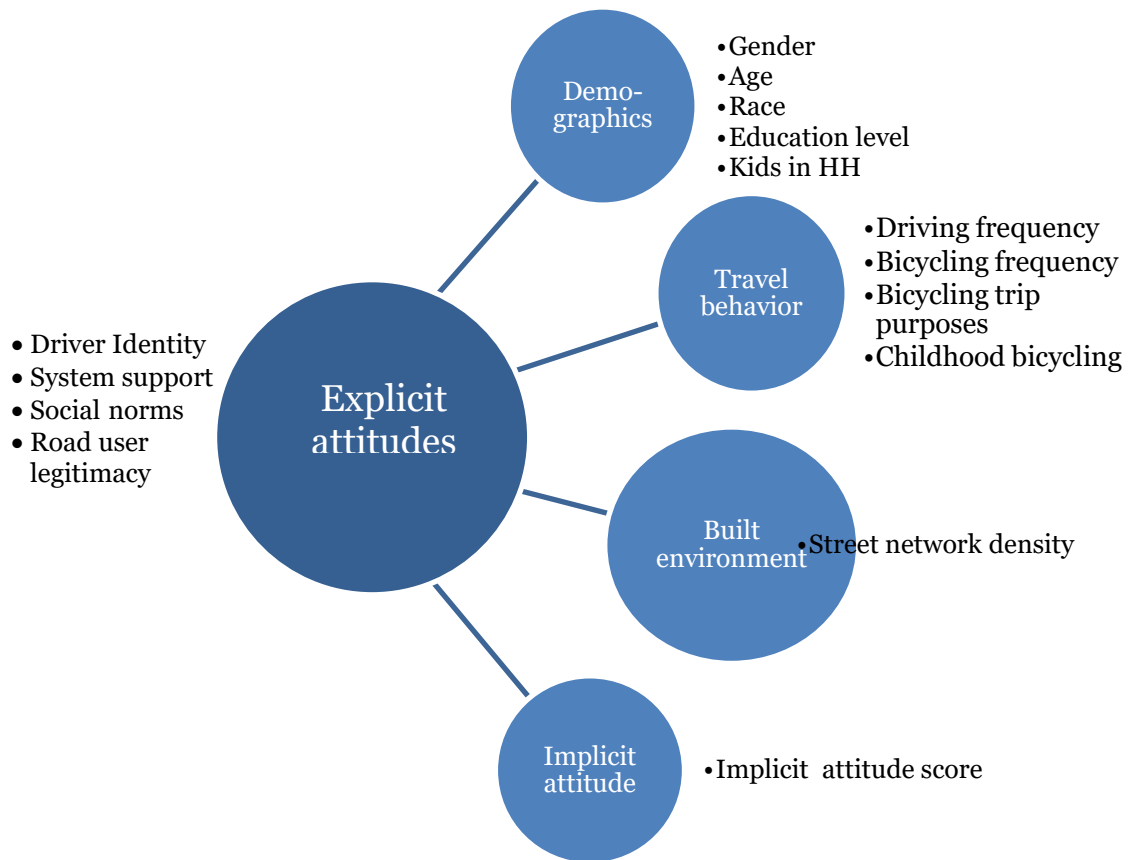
Demographics

• Gender
• Age
• Race
• Education level
• Kids in HH

Travel behavior

• Driving frequency
• Bicycling frequency
• Bicycling trip purposes
• Childhood bicycling

• Driver Identity
• System support
• Social norms
• Road user legitimacy

Explicit attitudes

Built environment

• Street network density

Implicit attitude

• Implicit attitude score